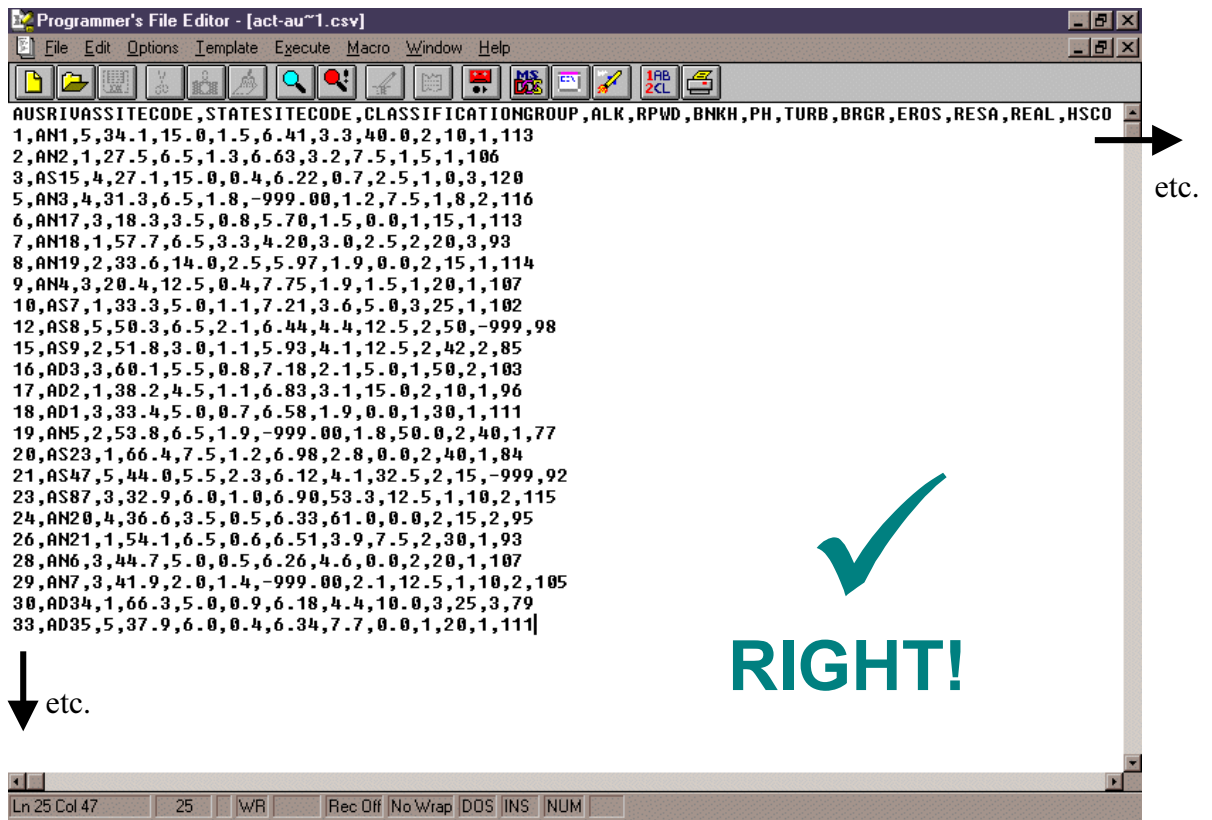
Programmer's File Editor - [act-au~1.csv]

File Edit Options Template Execute Macro Window Help

MS DOS
1AB 2CL

AUSRIVASSITECODE,STATESITECODE,CLASSIFICATIONGROUP,ALK,RPWD,BNKH,PH,TURB,BRGR,EROS,RESA,REAL,HSCO
1,AN1,5,34.1,15.0,1.5,6.41,3.3,40.0,2,10,1,113
2,AN2,1,27.5,6.5,1.3,6.63,3.2,7.5,1,5,1,106
3,AS15,4,27.1,15.0,0.4,6.22,0.7,2.5,1,0,3,120
5,AN3,4,31.3,6.5,1.8,-999.00,1.2,7.5,1,8,2,116
6,AN17,3,18.3,3.5,0.8,5.70,1.5,0.0,1,15,1,113
7,AN18,1,57.7,6.5,3.3,4.20,3.0,2.5,2,20,3,93
8,AN19,2,33.6,14.0,2.5,5.97,1.9,0.0,2,15,1,114
9,AN4,3,20.4,12.5,0.4,7.75,1.9,1.5,1,20,1,107
10,AS7,1,33.3,5.0,1.1,7.21,3.6,5.0,3,25,1,102
12,AS8,5,50.3,6.5,2.1,6.44,4.4,12.5,2,50,-999,98
15,AS9,2,51.8,3.0,1.1,5.93,4.1,12.5,2,42,2,85
16,AD3,3,60.1,5.5,0.8,7.18,2.1,5.0,1,50,2,103
17,AD2,1,38.2,4.5,1.1,6.83,3.1,15.0,2,10,1,96
18,AD1,3,33.4,5.0,0.7,6.58,1.9,0.0,1,30,1,111
19,AN5,2,53.8,6.5,1.9,-999.00,1.8,50.0,2,40,1,77
20,AS23,1,66.4,7.5,1.2,6.98,2.8,0.0,2,40,1,84
21,AS47,5,44.0,5.5,2.3,6.12,4.1,32.5,2,15,-999,92
23,AS87,3,32.9,6.0,1.0,6.90,53.3,12.5,1,10,2,115
24,AN20,4,36.6,3.5,0.5,6.33,61.0,0.0,2,15,2,95
26,AN21,1,54.1,6.5,0.6,6.51,3.9,7.5,2,30,1,93
28,AN6,3,44.7,5.0,0.5,6.26,4.6,0.0,2,20,1,107
29,AN7,3,41.9,2.0,1.4,-999.00,2.1,12.5,1,10,2,105
30,AD34,1,66.3,5.0,0.9,6.18,4.4,10.0,3,25,3,79
33,AD35,5,37.9,6.0,0.4,6.34,7.7,0.0,1,20,1,111

etc.

RIGHT!

etc.

Ln 25 Col 47 | 25 | WR | Rec Off | No Wrap | DOS | INS | NUM